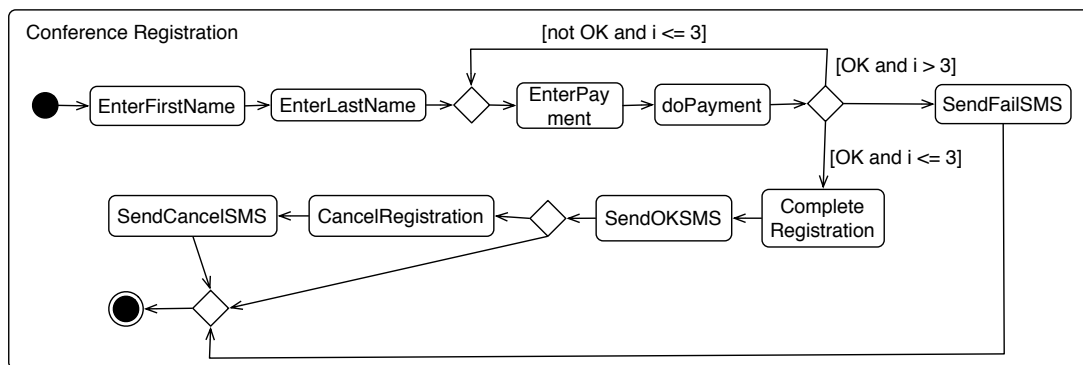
Conference Registration

[not OK and i <= 3]

[OK and i > 3]

EnterFirstName

EnterLastName

EnterPayment

doPayment

SendFailSMS

[OK and i <= 3]

SendCancelSMS

CancelRegistration

SendOKSMS

Complete Registration